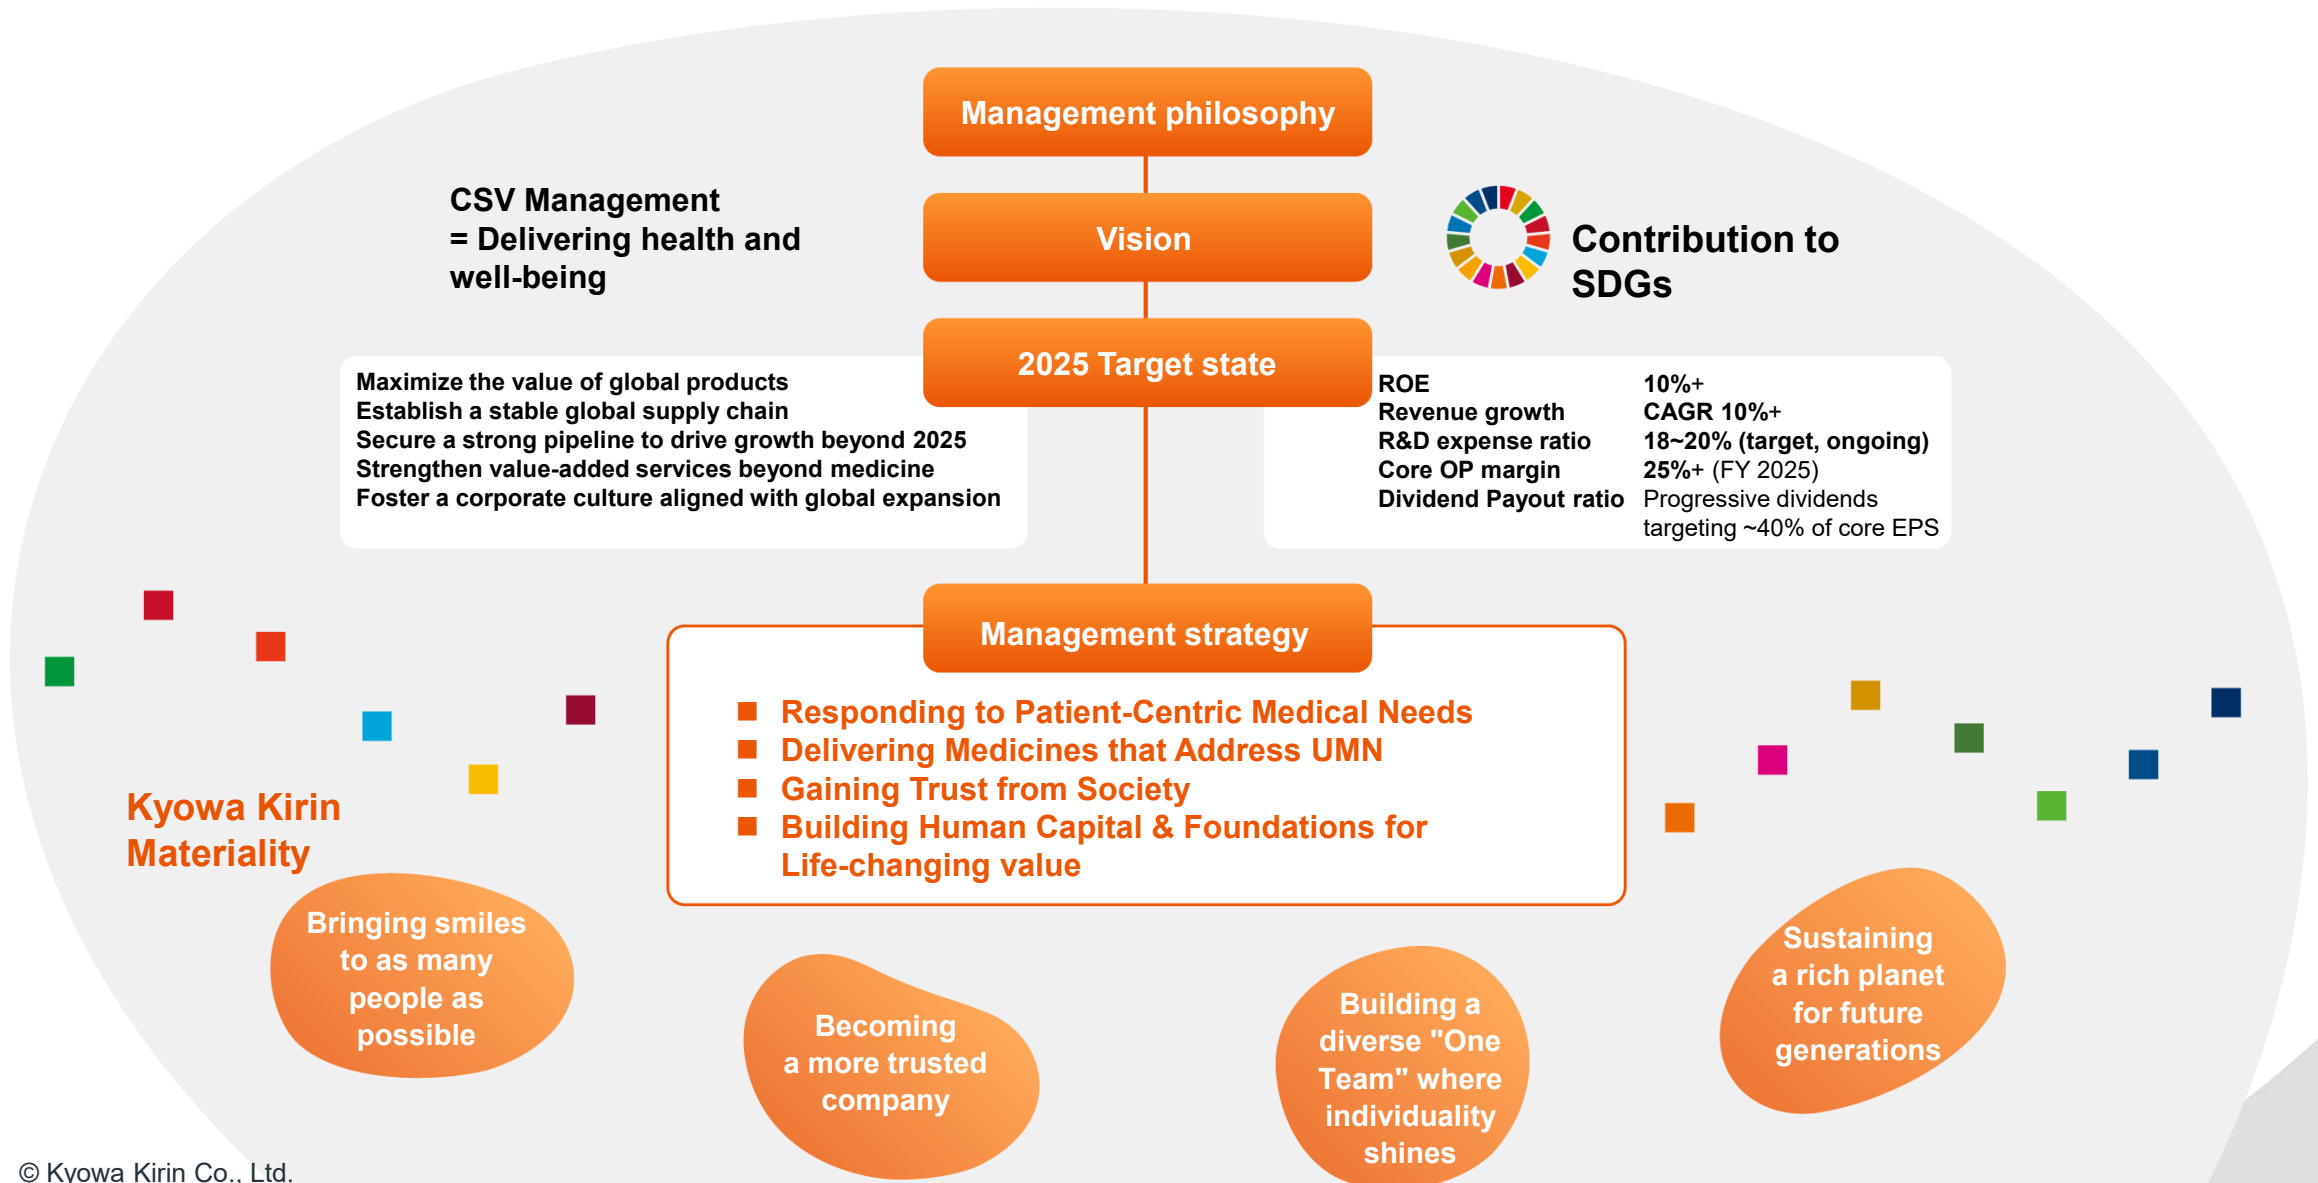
Management philosophy

CSV Management
= Delivering health and well-being

Vision

Contribution to SDGs

2025 Target state

Maximize the value of global products
Establish a stable global supply chain
Secure a strong pipeline to drive growth beyond 2025
Strengthen value-added services beyond medicine
Foster a corporate culture aligned with global expansion

| | |
|---|---|
| ROE | 10%+ |
| Revenue growth | CAGR 10%+ |
| R&D expense ratio | 18~20% (target, ongoing) |
| Core OP margin | 25%+ (FY 2025) |
| Dividend Payout ratio | Progressive dividends targeting ~40% of core EPS |

Management strategy

Responding to Patient-Centric Medical Needs
Delivering Medicines that Address UMN
Gaining Trust from Society
Building Human Capital & Foundations for Life-changing value

Kyowa Kirin Materiality

Bringing smiles to as many people as possible

Becoming a more trusted company

Building a diverse "One Team" where individuality shines

Sustaining a rich planet for future generations

© Kyowa Kirin Co., Ltd.